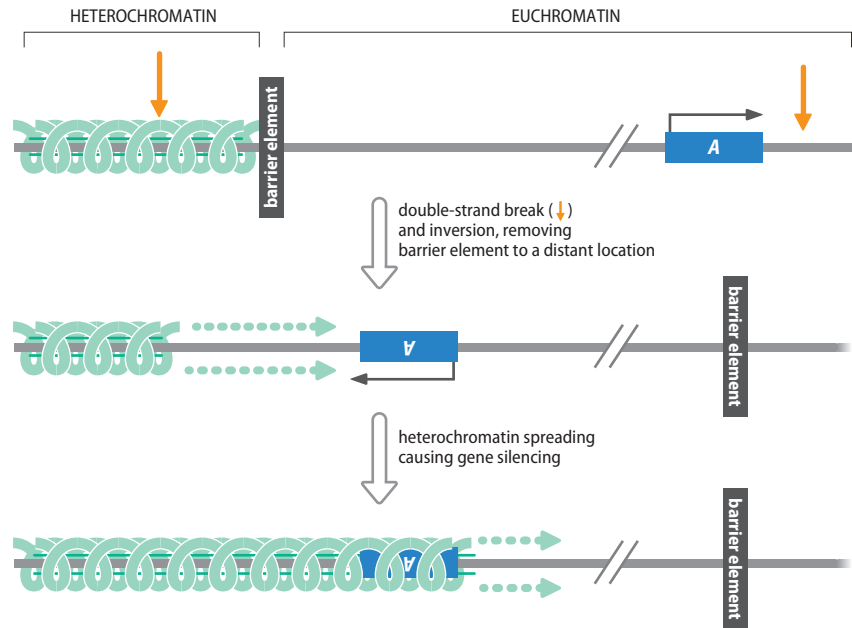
HETEROCHROMATIN

EUCHROMATIN

barrier element

A

double-strand break (↓) and inversion, removing barrier element to a distant location

A

barrier element

heterochromatin spreading causing gene silencing

A

barrier element